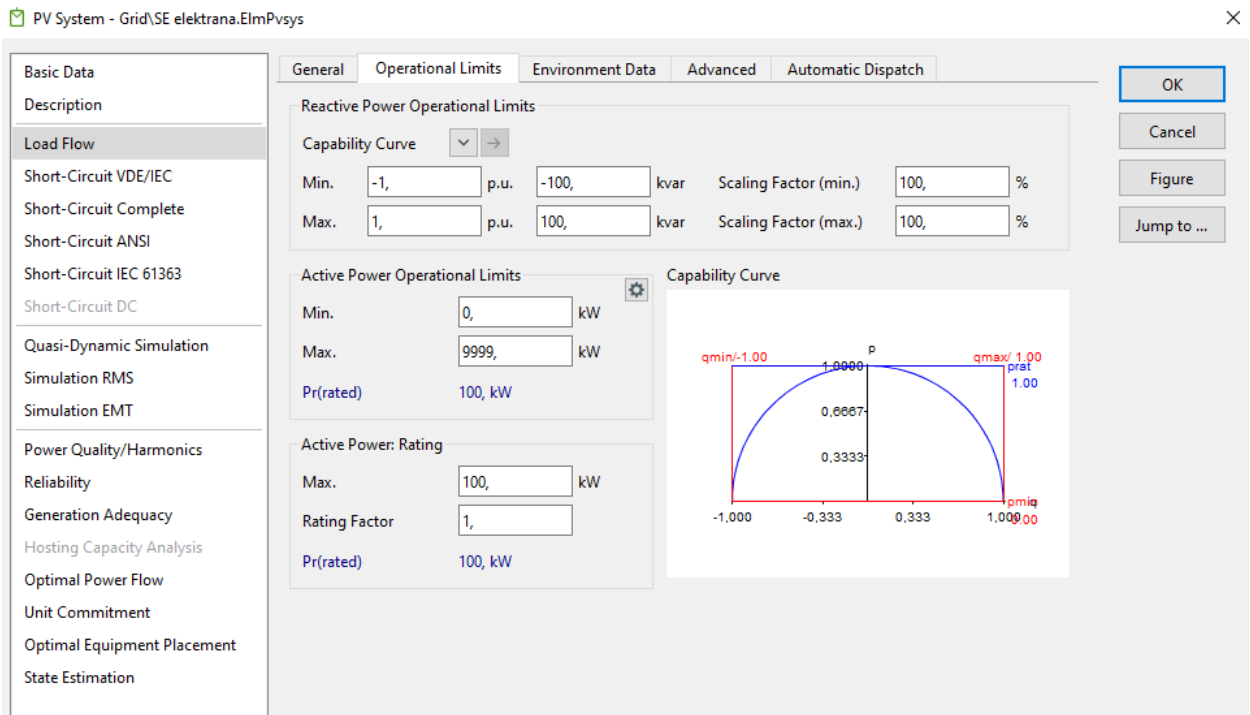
PV System - Grid\SE elektrana.ElmPvsys

Basic Data
Description
Load Flow
Short-Circuit VDE/IEC
Short-Circuit Complete
Short-Circuit ANSI
Short-Circuit IEC 61363
Short-Circuit DC
Quasi-Dynamic Simulation
Simulation RMS
Simulation EMT
Power Quality/Harmonics
Reliability
Generation Adequacy
Hosting Capacity Analysis
Optimal Power Flow
Unit Commitment
Optimal Equipment Placement
State Estimation

General | Operational Limits | Environment Data | Advanced | Automatic Dispatch

Reactive Power Operational Limits
Capability Curve
Min. -1, p.u. -100, kvar Scaling Factor (min.) 100, %
Max. 1, p.u. 100, kvar Scaling Factor (max.) 100, %

Active Power Operational Limits
Min. 0, kW
Max. 9999, kW
Pr(rated) 100, kW

Active Power: Rating
Max. 100, kW
Rating Factor 1,
Pr(rated) 100, kW

Capability Curve
p
qmin/-1.00
qmax/ 1.00
prat
1.00
1,0000
0,6667
0,3333
pmin
0.00
-1,000
-0,333
0,333
1,000

OK
Cancel
Figure
Jump to ...